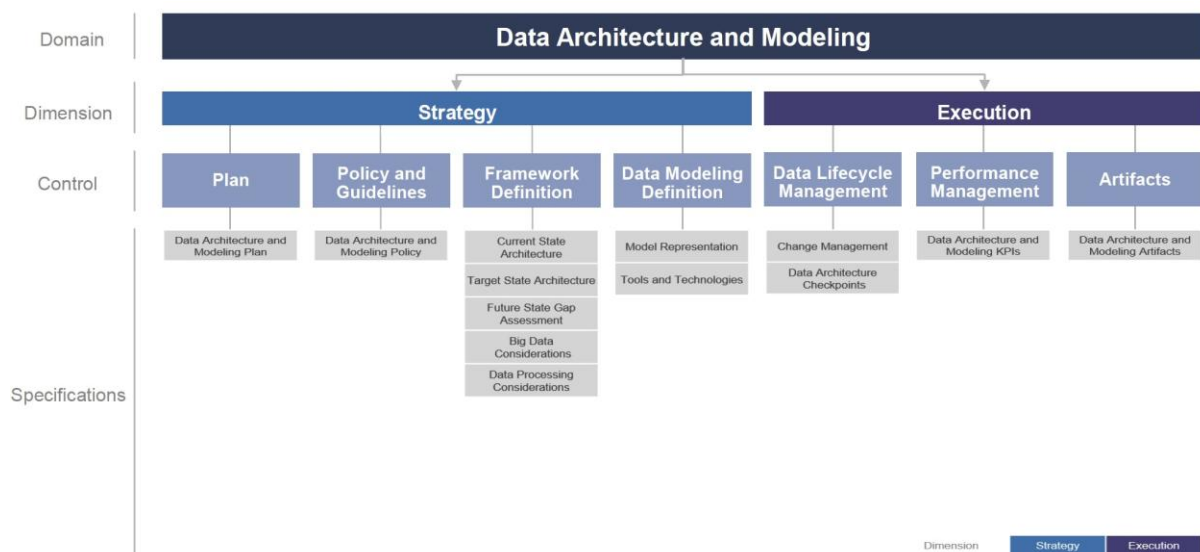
Domain

Data Architecture and Modeling

Dimension

Strategy

Execution

Control

Plan

Policy and Guidelines

Framework Definition

Data Modeling Definition

Data Lifecycle Management

Performance Management

Artifacts

Specifications

Data Architecture and Modeling Plan

Data Architecture and Modeling Policy

Current State Architecture

Target State Architecture

Future State Gap Assessment

Big Data Considerations

Data Processing Considerations

Model Representation

Tools and Technologies

Change Management

Data Architecture Checkpoints

Data Architecture and Modeling KPIs

Data Architecture and Modeling Artifacts

Dimension Strategy Execution